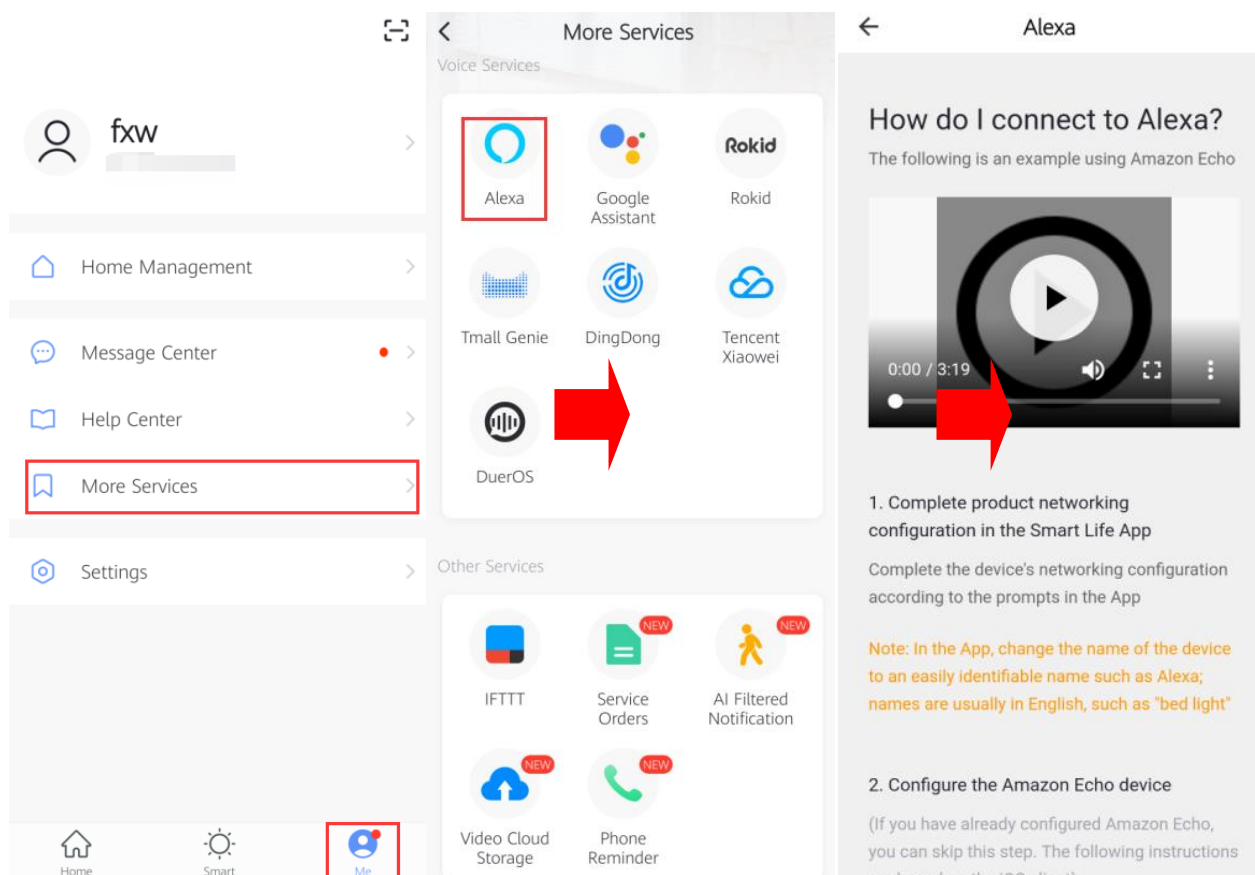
fxw

Home Management

Message Center

Help Center

More Services

Settings

Home Smart Me

More Services

Voice Services

Alexa
Google Assistant
Rokid
Rokid
Tmall Genie
DingDong
Tencent Xiaowei
DuerOS

Other Services

IFTTT
NEW
Service Orders
NEW
AI Filtered Notification
NEW
Video Cloud Storage
NEW
Phone Reminder

Alexa

How do I connect to Alexa?

The following is an example using Amazon Echo

0:00 / 3:19

1. Complete product networking configuration in the Smart Life App

Complete the device's networking configuration according to the prompts in the App

Note: In the App, change the name of the device to an easily identifiable name such as Alexa; names are usually in English, such as "bed light"

2. Configure the Amazon Echo device

(If you have already configured Amazon Echo, you can skip this step. The following instructions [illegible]